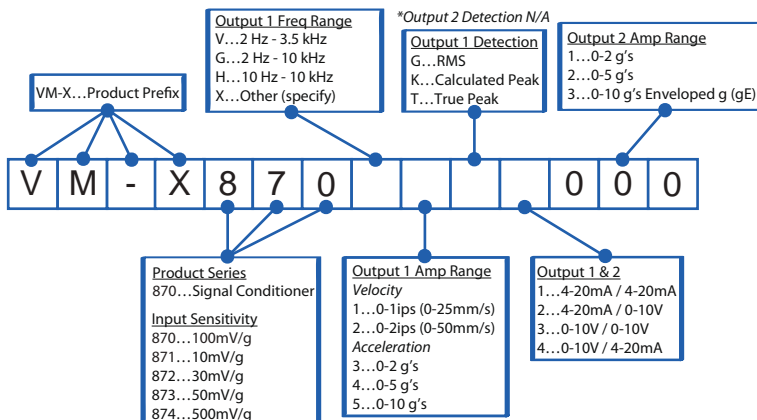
VM-X…Product Prefix

Output 1 Freq Range
V…2 Hz - 3.5 kHz
G…2 Hz - 10 kHz
H…10 Hz - 10 kHz
X…Other (specify)

*Output 2 Detection N/A

Output 1 Detection
G…RMS
K…Calculated Peak
T…True Peak

Output 2 Amp Range
1…0-2 g's
2…0-5 g's
3…0-10 g's Enveloped g (gE)

| V | M | - | X | 8 | 7 | 0 | | | | | 0 | 0 | 0 |
|---|---|---|---|---|---|---|---|---|---|---|---|---|---|

Product Series
870…Signal Conditioner

Input Sensitivity
870…100mV/g
871…10mV/g
872…30mV/g
873…50mV/g
874…500mV/g

Output 1 Amp Range
Velocity
1…0-1ips (0-25mm/s)
2…0-2ips (0-50mm/s)
Acceleration
3…0-2 g's
4…0-5 g's
5…0-10 g's

Output 1 & 2
1…4-20mA / 4-20mA
2…4-20mA / 0-10V
3…0-10V / 0-10V
4…0-10V / 4-20mA